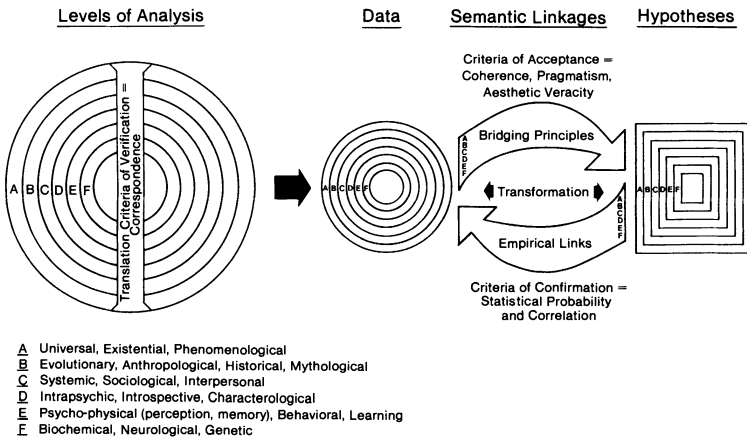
Levels of Analysis

Data

Semantic Linkages

Hypotheses

Translation Criteria of Verification = Correspondence

A B C D E F

A B C D E F

Criteria of Acceptance = Coherence, Pragmatism, Aesthetic Veracity

Bridging Principles

A B C D E F

Transformation

A B C D E F

Empirical Links

A B C D E F

Criteria of Confirmation = Statistical Probability and Correlation

A Universal, Existential, Phenomenological
B Evolutionary, Anthropological, Historical, Mythological
C Systemic, Sociological, Interpersonal
D Intrapsychic, Introspective, Characterological
E Psycho-physical (perception, memory), Behavioral, Learning
F Biochemical, Neurological, Genetic